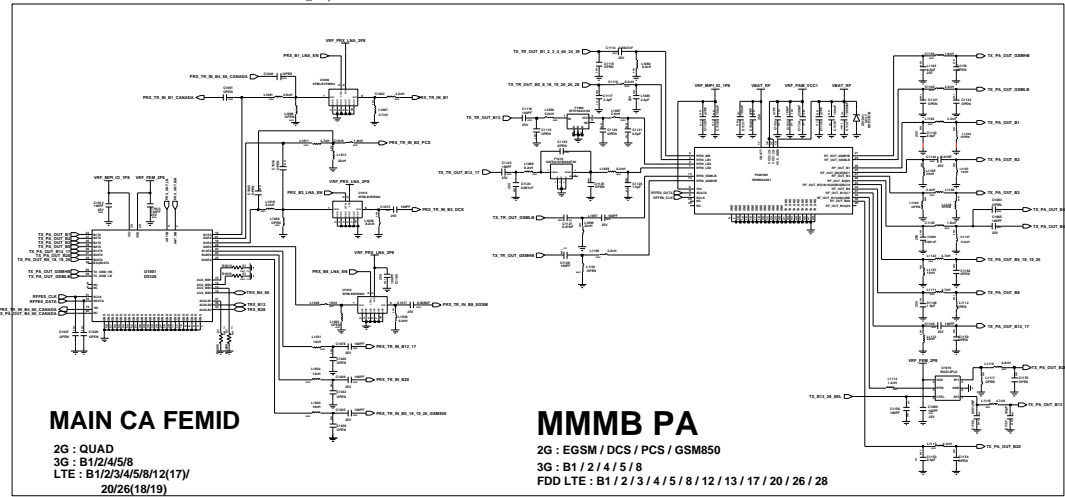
VRF_PRX_LNA_2P8

PRX_B1_LNA_EN

PRX_TR_IN_B4_66_CANADA

PRX_TR_IN_B1_CANADA

PRX_TR_IN_B1

PRX_TR_IN_B2_PCS

PRX_B3_LNA_EN

PRX_TR_IN_B3_DCS

VRF_MIPI_IO_1P8

VRF_FEM_2P8

TX_PA_OUT_B1

TX_PA_OUT_B2

TX_PA_OUT_B3

TX_PA_OUT_B5

TX_PA_OUT_B8

TX_PA_OUT_B12_17

TX_PA_OUT_B20

TX_PA_OUT_B8_18_19_26

TX_PA_OUT_GSMHB

TX_PA_OUT_GSMLB

U1001

RFFE2_CLK

RFFE2_DATA

PRX_TR_IN_B4_66_CANADA

TX_PA_OUT_B4_66_CANADA

TRX_B4_66

TRX_B13

TRX_B28

VRF_PRX_LNA_2P8

PRX_B8_LNA_EN

PRX_TR_IN_B8_EGSM

PRX_TR_IN_B12_17

PRX_TR_IN_B20

PRX_TR_IN_B5_18_19_26_GSM850

MAIN CA FEMID

2G : QUAD

3G : B1/2/4/5/8

LTE : B1/2/3/4/5/8/12(17)/ 20/26(18/19)

TX_TR_OUT_B1_2_3_4_66_34_39

TX_TR_OUT_B5_8_18_19_26_28

TX_TR_OUT_B13

TX_TR_OUT_B12_17

TX_TR_OUT_GSMLB

TX_TR_OUT_GSMHB

VRF_MIPI_IO_1P8

VBAT_RF

VRF_PAM_VCC1

VBAT_RF

TX_PA_OUT_GSMHB

TX_PA_OUT_GSMLB

TX_PA_OUT_B1

TX_PA_OUT_B2

TX_PA_OUT_B3

TX_PA_OUT_B4

TX_PA_OUT_B4

TX_PA_OUT_B5_18_19_26

TX_PA_OUT_B8

TX_PA_OUT_B12_17

VRF_FEM_2P8

TX_PA_OUT_B28

TX_B13_28_SEL

TX_PA_OUT_B13

TX_PA_OUT_B20

MMMB PA

2G : EGSM / DCS / PCS / GSM850

3G : B1 / 2 / 4 / 5 / 8

FDD LTE : B1 / 2 / 3 / 4 / 5 / 8 / 12 / 13 / 17 / 20 / 26 / 28